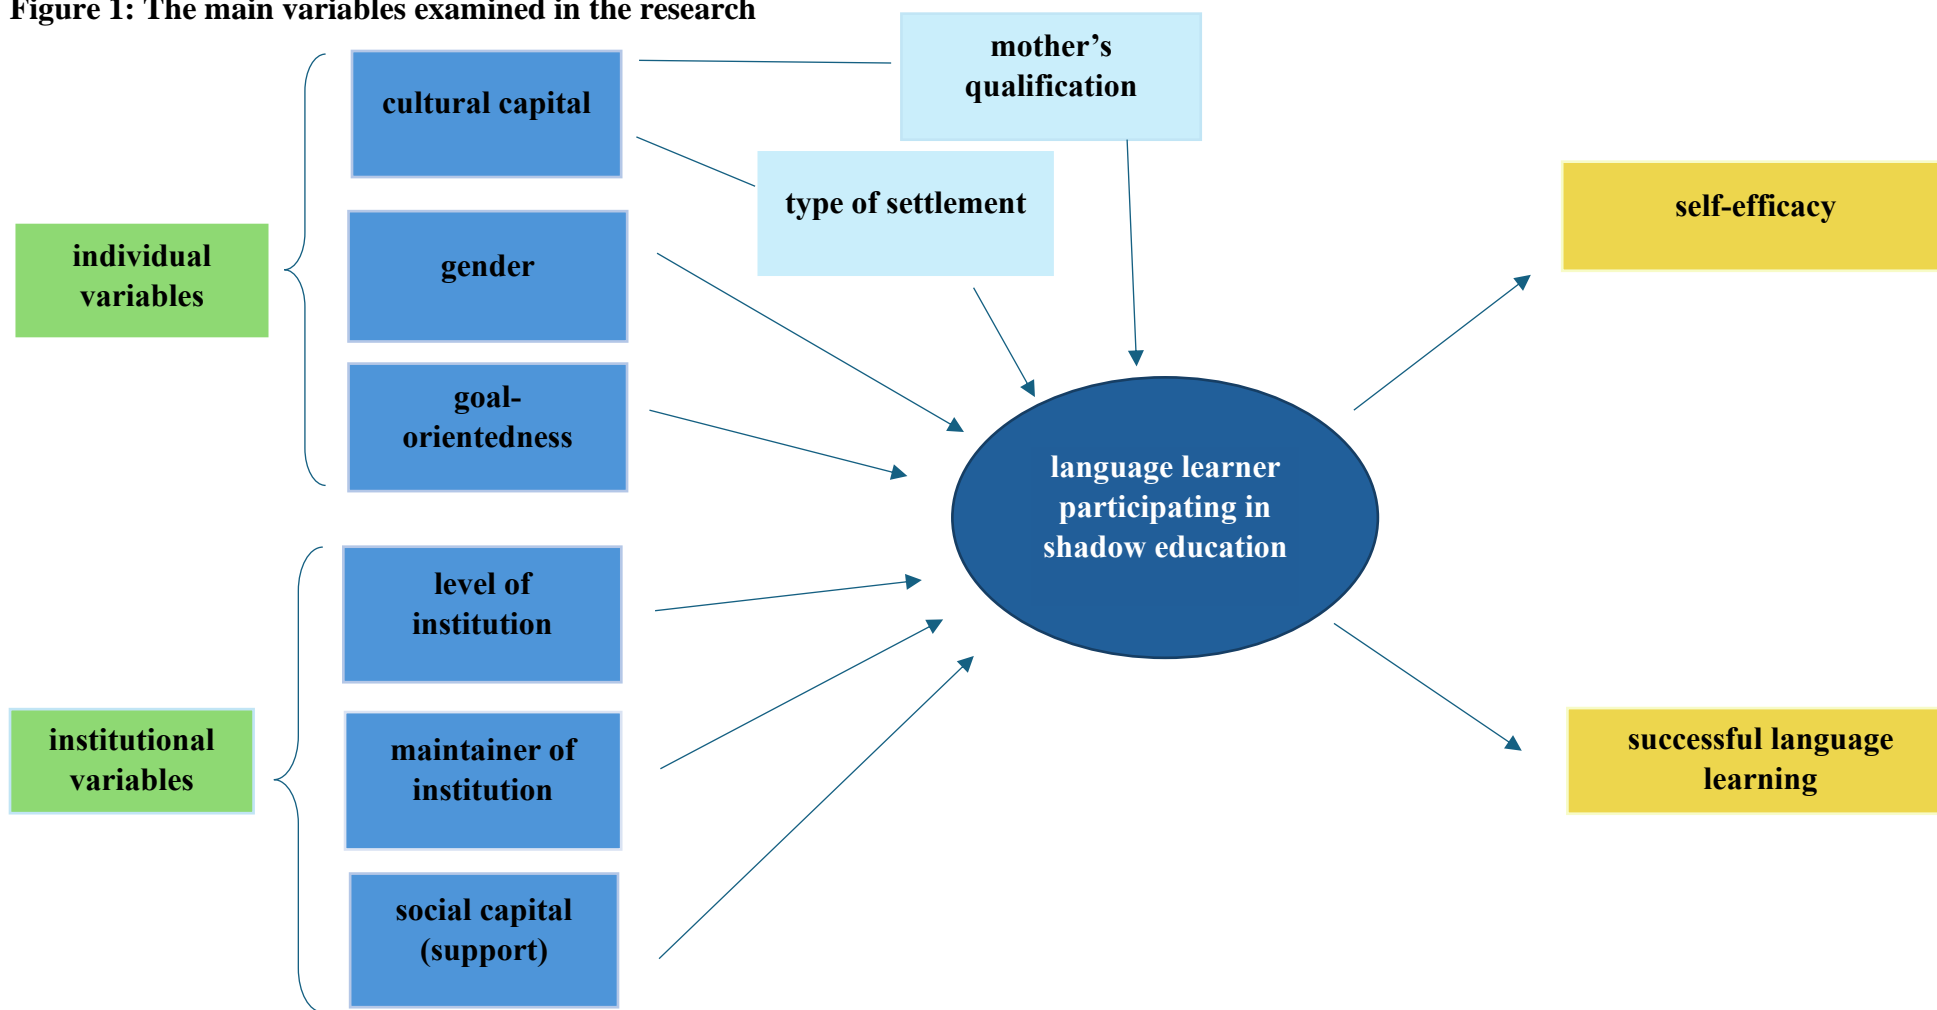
Figure 1: The main variables examined in the research

individual variables

cultural capital

gender

goal-orientedness

mother's qualification

type of settlement

institutional variables

level of institution

maintainer of institution

social capital (support)

language learner participating in shadow education

self-efficacy

successful language learning